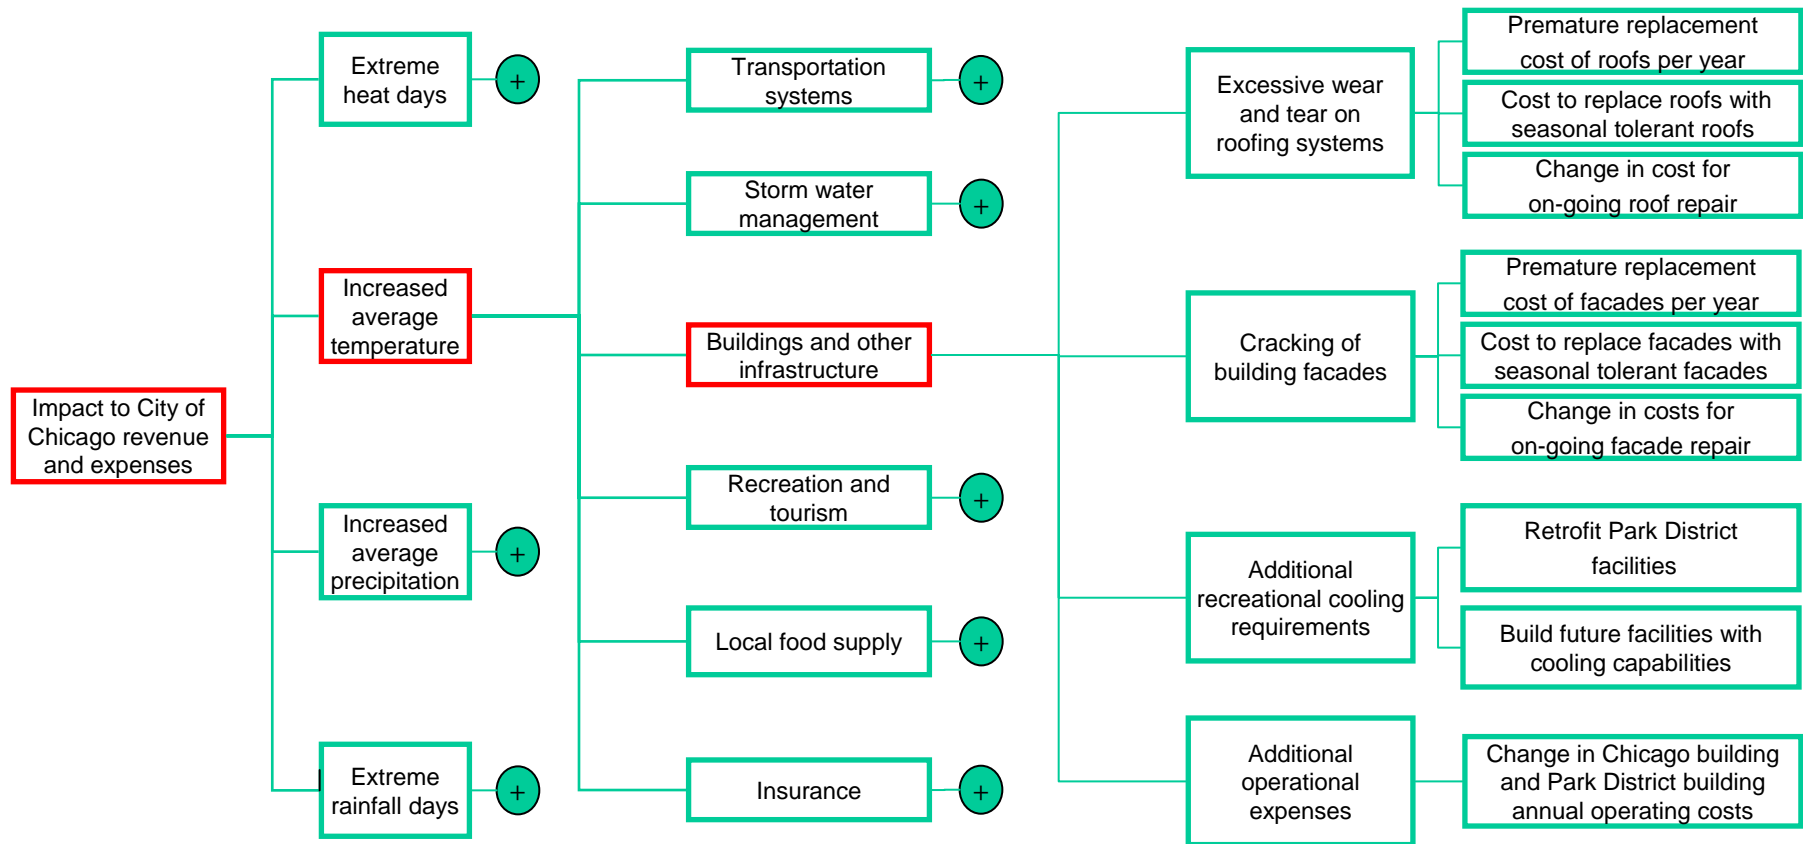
Impact to City of Chicago revenue and expenses

Extreme heat days

+

Increased average temperature

Increased average precipitation

+

Extreme rainfall days

+

Transportation systems

+

Storm water management

+

Buildings and other infrastructure

Recreation and tourism

+

Local food supply

+

Insurance

+

Excessive wear and tear on roofing systems

Cracking of building facades

Additional recreational cooling requirements

Additional operational expenses

Premature replacement cost of roofs per year

Cost to replace roofs with seasonal tolerant roofs

Change in cost for on-going roof repair

Premature replacement cost of facades per year

Cost to replace facades with seasonal tolerant facades

Change in costs for on-going facade repair

Retrofit Park District facilities

Build future facilities with cooling capabilities

Change in Chicago building and Park District building annual operating costs